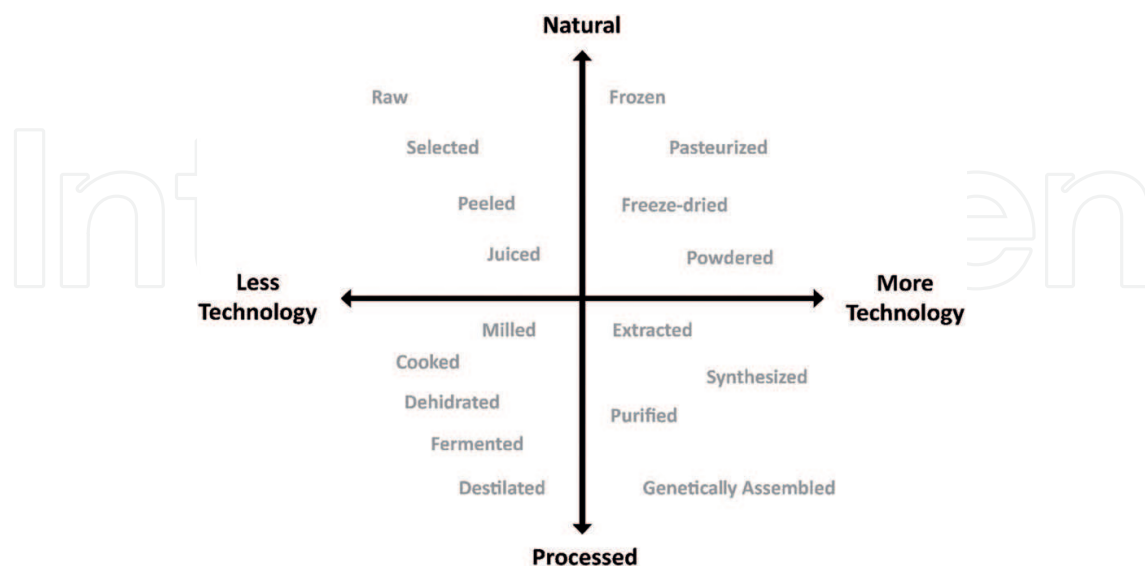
Natural

Raw

Selected

Peeled

Juiced

Frozen

Pasteurized

Freeze-dried

Powdered

Less Technology

More Technology

Milled

Cooked

Dehidrated

Fermented

Destilated

Extracted

Synthesized

Purified

Genetically Assembled

Processed